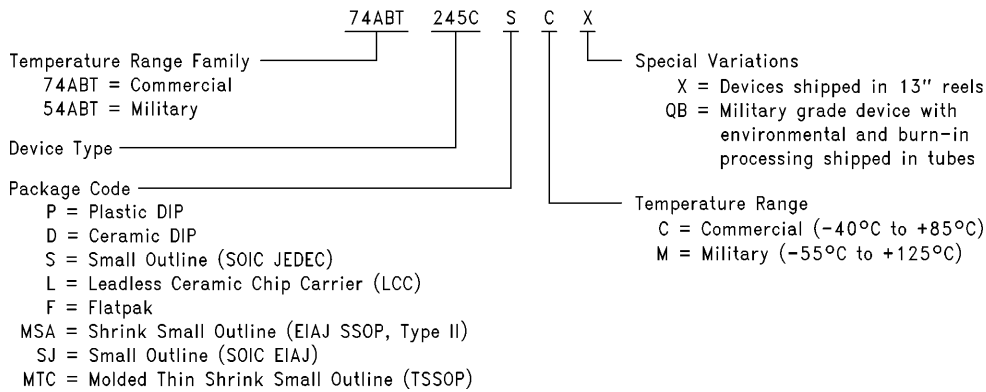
74ABT 245C S C X

Temperature Range Family
74ABT = Commercial
54ABT = Military

Device Type

Package Code
P = Plastic DIP
D = Ceramic DIP
S = Small Outline (SOIC JEDEC)
L = Leadless Ceramic Chip Carrier (LCC)
F = Flatpak
MSA = Shrink Small Outline (EIAJ SSOP, Type II)
SJ = Small Outline (SOIC EIAJ)
MTC = Molded Thin Shrink Small Outline (TSSOP)

Special Variations
X = Devices shipped in 13″ reels
QB = Military grade device with environmental and burn-in processing shipped in tubes

Temperature Range
C = Commercial (−40°C to +85°C)
M = Military (−55°C to +125°C)